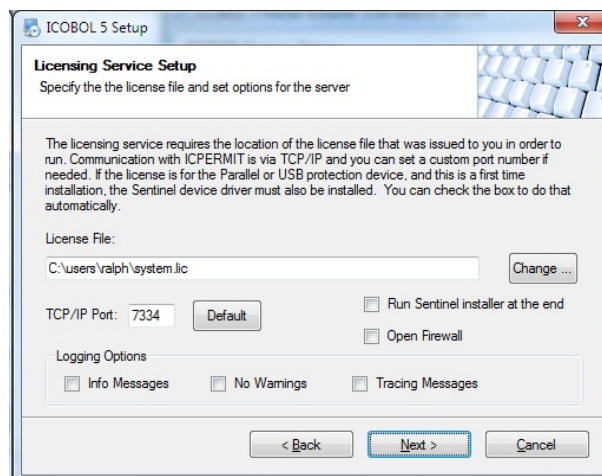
ICOBOL 5 Setup

Licensing Service Setup
Specify the the license file and set options for the server

The licensing service requires the location of the license file that was issued to you in order to run. Communication with ICPERMIT is via TCP/IP and you can set a custom port number if needed. If the license is for the Parallel or USB protection device, and this is a first time installation, the Sentinel device driver must also be installed. You can check the box to do that automatically.

License File:

C:\users\ralph\system.lic

Change ...

TCP/IP Port: 7334

Default

Run Sentinel installer at the end

Open Firewall

Logging Options

Info Messages

No Warnings

Tracing Messages

< Back

Next >

Cancel